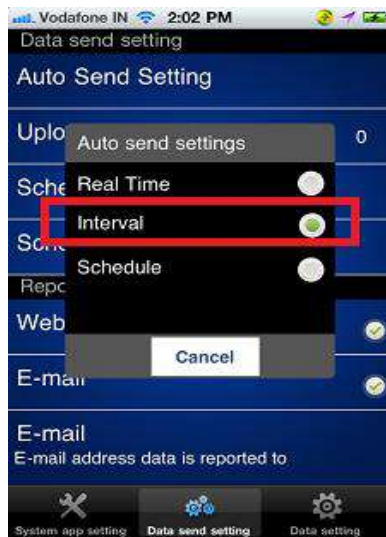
Vodafone IN 2:02 PM

Data send setting

Auto Send Setting

Uplo

0

Sche

Sc

Repo

Web

E-mail

Auto send settings

Real Time

Interval

Schedule

Cancel

E-mail

E-mail address data is reported to

System app setting

Data send setting

Data setting